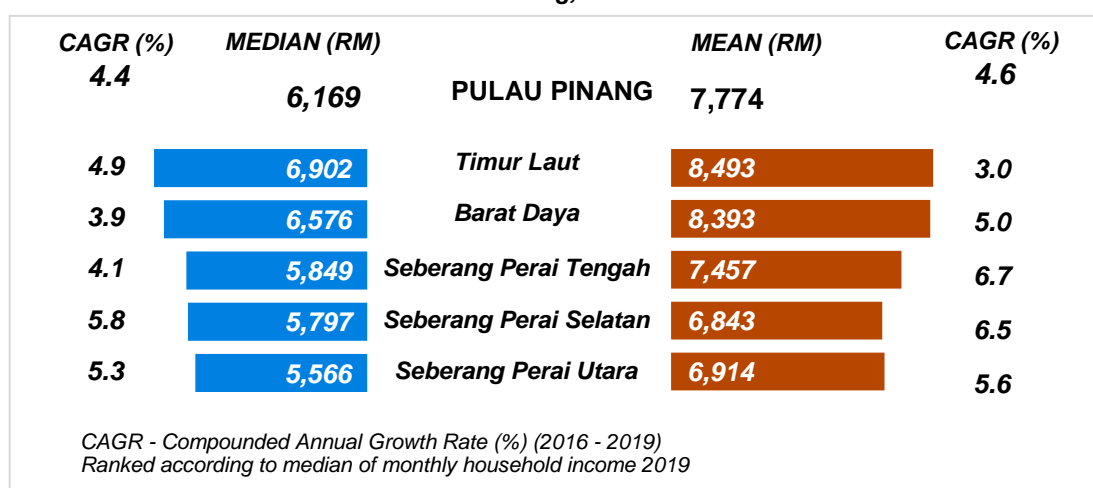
| CAGR (%) | MEDIAN (RM) | | MEAN (RM) | CAGR (%) |
|---|---|---|---|---|
| 4.4 | 6,169 | PULAU PINANG | 7,774 | 4.6 |
| 4.9 | 6,902 | Timur Laut | 8,493 | 3.0 |
| 3.9 | 6,576 | Barat Daya | 8,393 | 5.0 |
| 4.1 | 5,849 | Seberang Perai Tengah | 7,457 | 6.7 |
| 5.8 | 5,797 | Seberang Perai Selatan | 6,843 | 6.5 |
| 5.3 | 5,566 | Seberang Perai Utara | 6,914 | 5.6 |

CAGR - Compounded Annual Growth Rate (%) (2016 - 2019)
Ranked according to median of monthly household income 2019